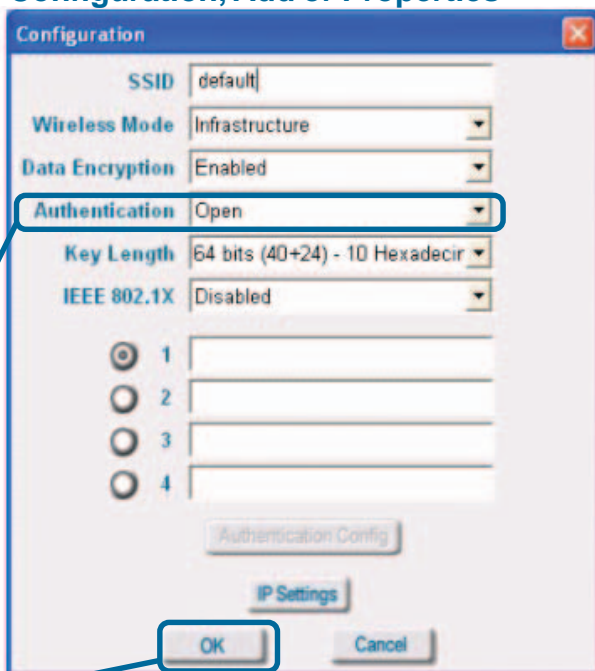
Configuration

SSID default

Wireless Mode Infrastructure

Data Encryption Enabled

Authentication Open

Key Length 64 bits (40+24) - 10 Hexadecir

IEEE 802.1X Disabled

1

2

3

4

Authentication Config

IP Settings

OK

Cancel